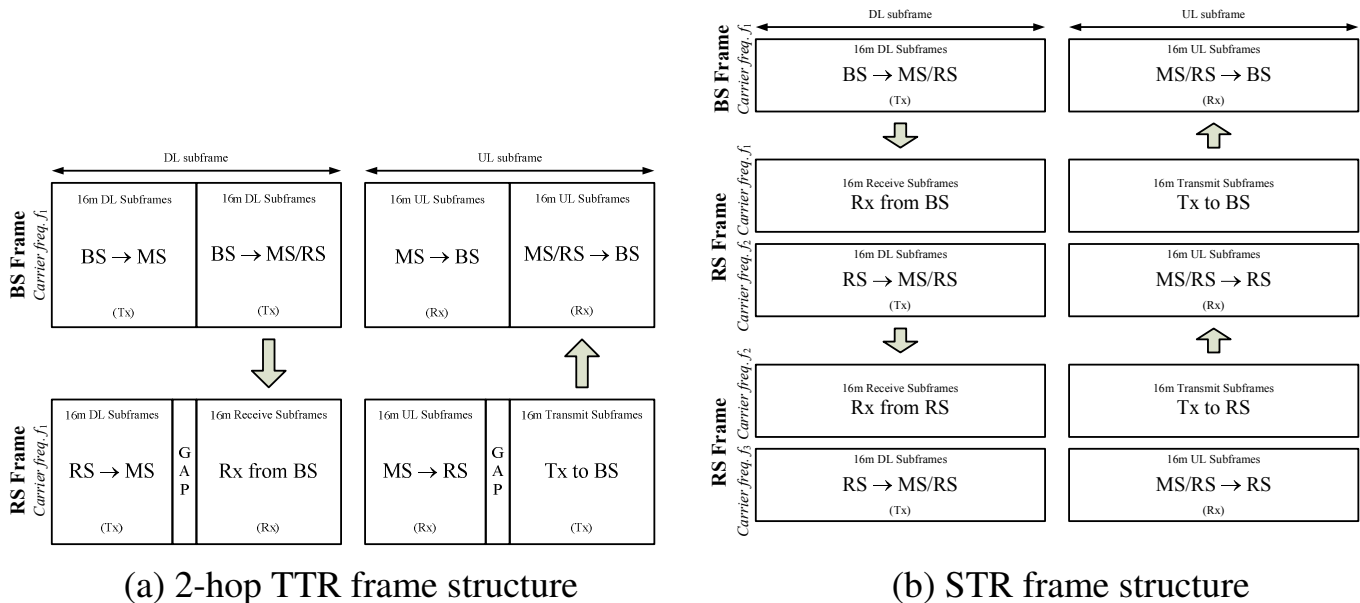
DL subframe

UL subframe

BS Frame
Carrier freq. $f_1$

16m DL Subframes
BS $\rightarrow$ MS
(Tx)

16m DL Subframes
BS $\rightarrow$ MS/RS
(Tx)

16m UL Subframes
MS $\rightarrow$ BS
(Rx)

16m UL Subframes
MS/RS $\rightarrow$ BS
(Rx)

RS Frame
Carrier freq. $f_1$

16m DL Subframes
RS $\rightarrow$ MS
(Tx)

GAP

16m Receive Subframes
Rx from BS
(Rx)

16m UL Subframes
MS $\rightarrow$ RS
(Rx)

GAP

16m Transmit Subframes
Tx to BS
(Tx)

(a) 2-hop TTR frame structure

DL subframe

UL subframe

BS Frame
Carrier freq. $f_1$

16m DL Subframes
BS $\rightarrow$ MS/RS
(Tx)

16m UL Subframes
MS/RS $\rightarrow$ BS
(Rx)

RS Frame
Carrier freq. $f_1$ Carrier freq. $f_2$

16m Receive Subframes
Rx from BS

16m Transmit Subframes
Tx to BS

16m DL Subframes
RS $\rightarrow$ MS/RS
(Tx)

16m UL Subframes
MS/RS $\rightarrow$ RS
(Rx)

RS Frame
Carrier freq. $f_2$ Carrier freq. $f_3$

16m Receive Subframes
Rx from RS

16m Transmit Subframes
Tx to RS

16m DL Subframes
RS $\rightarrow$ MS/RS
(Tx)

16m UL Subframes
MS/RS $\rightarrow$ RS
(Rx)

(b) STR frame structure